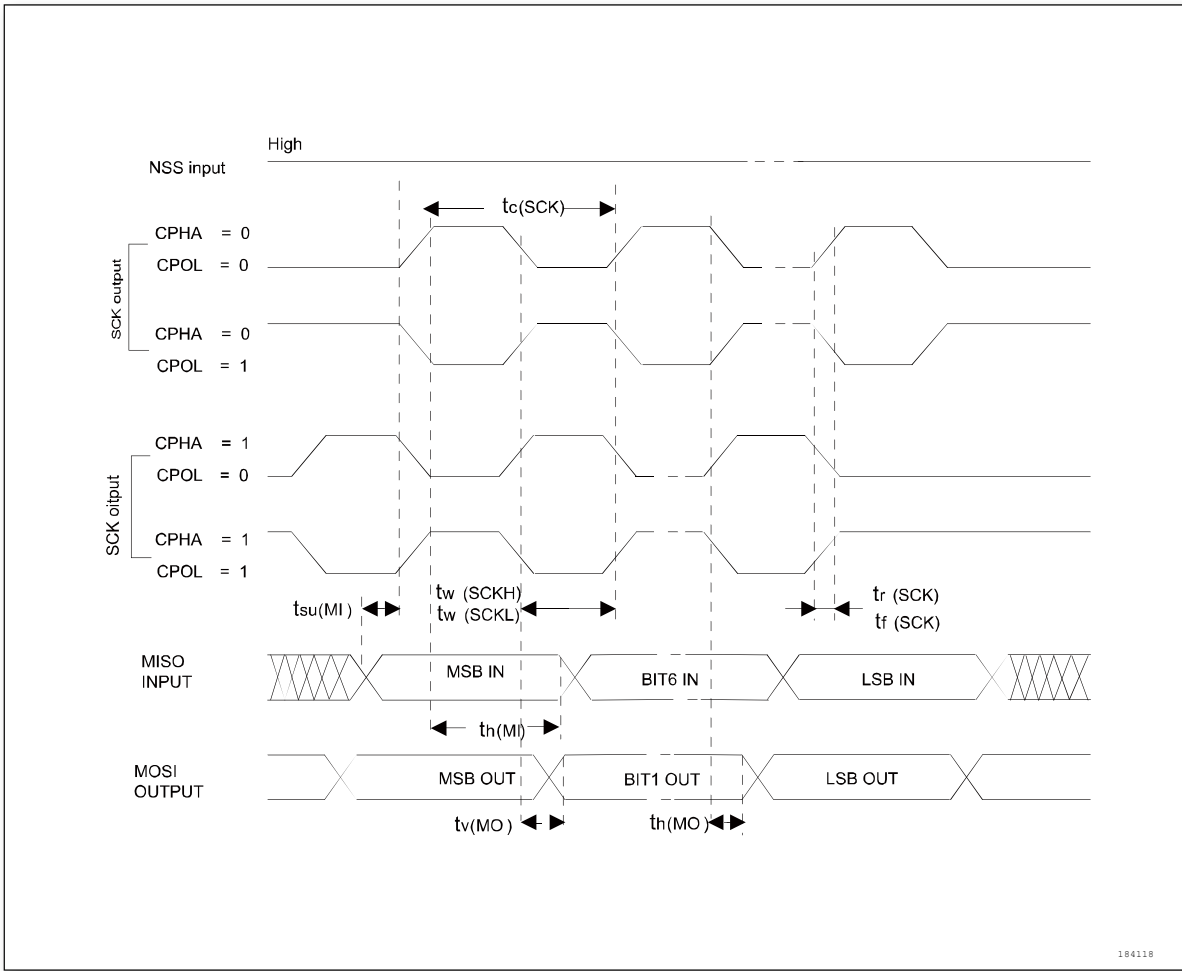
High

NSS input

$t_{c(SCK)}$

CPHA = 0
CPOL = 0

SCK output

CPHA = 0
CPOL = 1

CPHA = 1
CPOL = 0

SCK oitput

CPHA = 1
CPOL = 1

$t_{su(MI)}$

$t_{w}$ (SCKH)
$t_{w}$ (SCKL)

$t_{r}$ (SCK)
$t_{f}$ (SCK)

MISO INPUT

MSB IN

BIT6 IN

LSB IN

$t_{h(MI)}$

MOSI OUTPUT

MSB OUT

BIT1 OUT

LSB OUT

$t_{v(MO)}$

$t_{h(MO)}$

184118